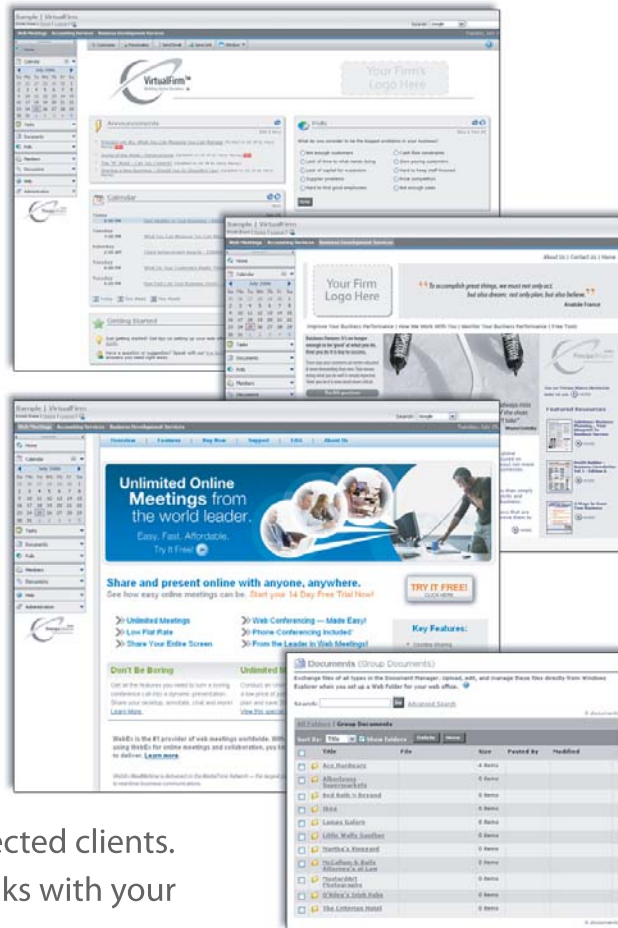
Sample | VirtualFirm

Web Meetings | Accounting Services | Business Development Services

Home

Calendar

July 2006

VirtualFirm

Your Firm's Logo Here

Announcements

Polls

Calendar

Getting Started

Sample | VirtualFirm

Web Meetings | Accounting Services | Business Development Services

About Us | Contact Us | Home

Your Firm Logo Here

To accomplish great things, we must not only act, but also dream; not only plan, but also believe.

Anatole France

Improve Your Business Performance | How We Work With You | Identify Your Business Performance | Free Tools

Featured Resources

Sample | VirtualFirm

Web Meetings | Accounting Services | Business Development Services

Overview | Features | Buy Now | Support | FAQ | About Us

Unlimited Online Meetings from the world leader.

Easy. Fast. Affordable.

Try It Free!

Share and present online with anyone, anywhere.

See how easy online meetings can be. Start your 14 Day Free Trial Now!

TRY IT FREE!

Unlimited Meetings

Low Flat Rate

Share Your Entire Screen

Web Conferencing — Made Easy!

Phone Conferencing Included

From the Leader in Web Meetings!

Key Features:

Don't Be Boring

Unlimited M

Documents (Group Documents)

Exchange files of all types in the Document Manager. Upload, edit, and manage these files directly from Windows Explorer when you set up a Web Folder for your web office.

Search:

Advanced Search

All Folders | Group Documents

| | Title | File | Size | Posted By | Modified |
|---|---|---|---|---|---|
| | Ace Hardware | | 4 items | | |
| | Albertsons Supermarkets | | 0 items | | |
| | Bed Bath n Beyond | | 0 items | | |
| | Ikea | | 0 items | | |
| | Lamas Galore | | 0 items | | |
| | Little Wally Sandbar | | 0 items | | |
| | Martha's Vineyard | | 0 items | | |
| | McCallum & Rails Attorneys at Law | | 0 items | | |
| | "Nutfaridat" Photography | | 0 items | | |
| | O'Riley's Irish Pubs | | 0 items | | |
| | The Criterion Hotel | | 0 items | | |

ected clients.

ks with your